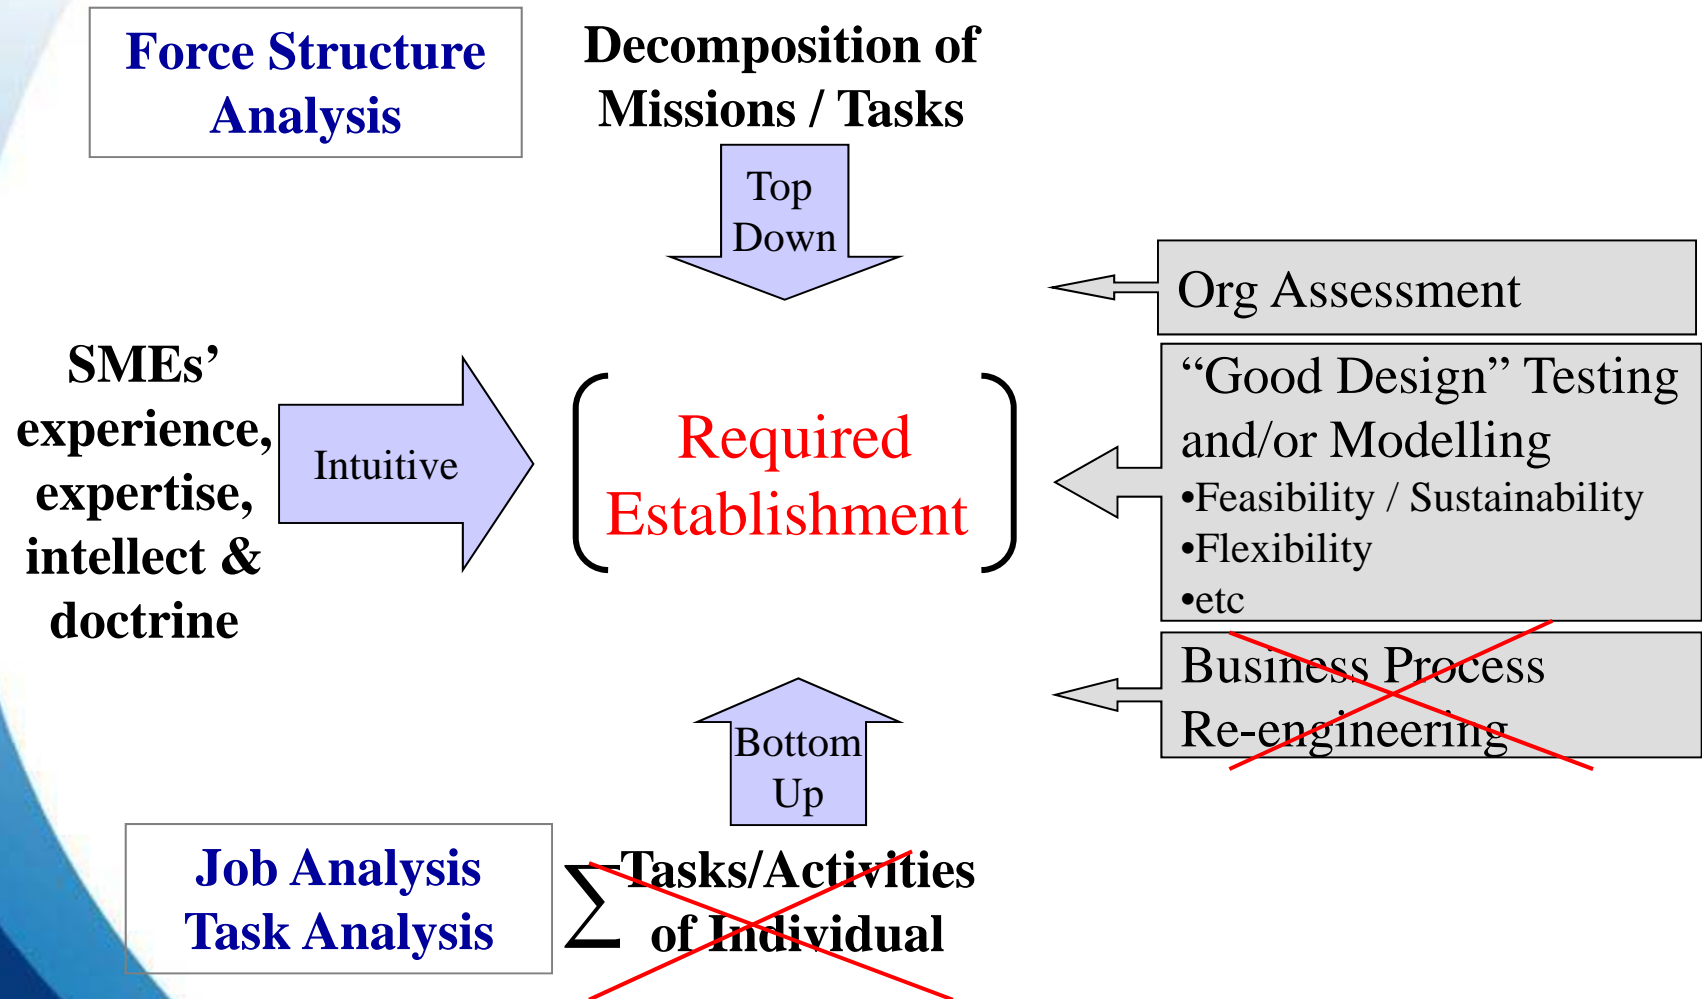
Force Structure Analysis

Decomposition of Missions / Tasks

Top Down

Org Assessment

SMEs' experience, expertise, intellect & doctrine

Intuitive

Required Establishment

"Good Design" Testing and/or Modelling
•Feasibility / Sustainability
•Flexibility
•etc

Business Process Re-engineering

Bottom Up

Job Analysis
Task Analysis

$\sum$ Tasks/Activities of Individual